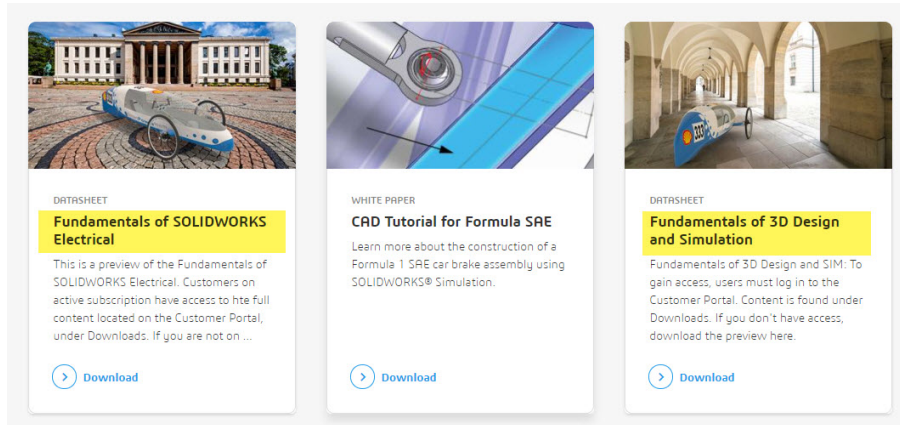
DATASHEET

Fundamentals of SOLIDWORKS Electrical

This is a preview of the Fundamentals of SOLIDWORKS Electrical. Customers on active subscription have access to hte full content located on the Customer Portal, under Downloads. If you are not on ...

Download

WHITE PAPER

CAD Tutorial for Formula SAE

Learn more about the construction of a Formula 1 SAE car brake assembly using SOLIDWORKS® Simulation.

Download

DATASHEET

Fundamentals of 3D Design and Simulation

Fundamentals of 3D Design and SIM: To gain access, users must log in to the Customer Portal. Content is found under Downloads. If you don't have access, download the preview here.

Download